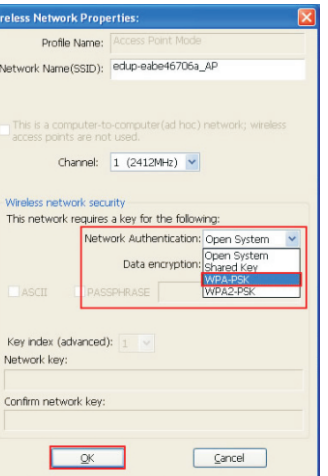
ireless Network Properties:

Profile Name: Access Point Mode

Network Name(SSID): edup-eabe46706a_AP

This is a computer-to-computer(ad hoc) network; wireless access points are not used.

Channel: 1 (2412MHz)

Wireless network security

This network requires a key for the following:

Network Authentication: Open System

Open System
Shared Key
WPA-PSK
WPA2-PSK

Data encryption:

ASCII PASSPHRASE

Key index (advanced): 1

Network key:

Confirm network key:

OK Cancel